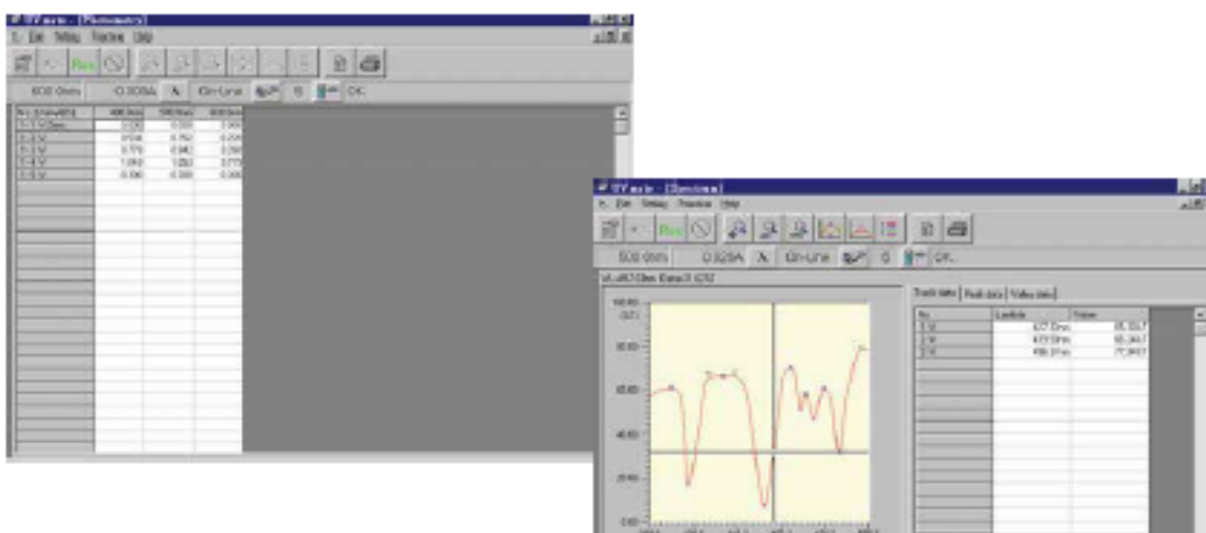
UV mini - [Photometry]

File Edit Setting Function Help

Res

500.0nm 0.328A On-Line 0 OK

UV mini - [Spectrum]

File Edit Setting Function Help

Res

500.0nm 0.328A On-Line 0 OK

Track data | Peak data | Valley data

| No. | Lambda | Value |
|---|---|---|
| 1 | 477.0nm | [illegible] |
| 2 | 477.0nm | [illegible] |
| 3 | 496.0nm | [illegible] |

100.00

80.00

60.00

40.00

20.00

0.00